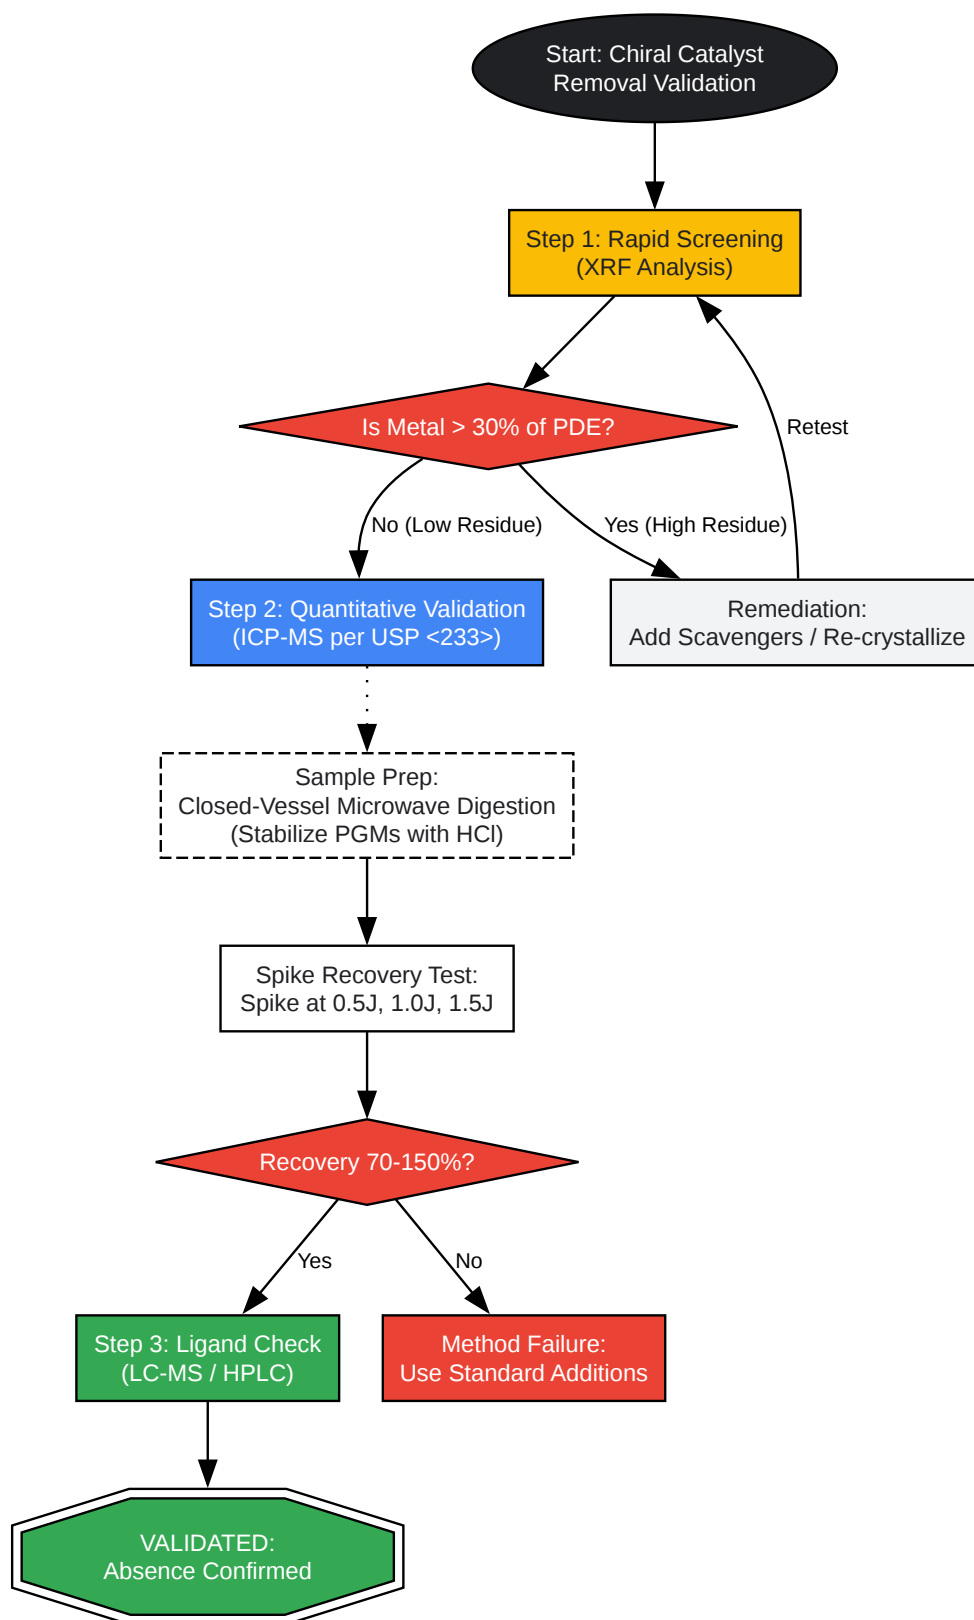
Start: Chiral Catalyst Removal Validation

Step 1: Rapid Screening (XRF Analysis)

Is Metal > 30% of PDE?

Retest

No (Low Residue)

Yes (High Residue)

Step 2: Quantitative Validation (ICP-MS per USP <233>)

Remediation: Add Scavengers / Re-crystallize

Sample Prep: Closed-Vessel Microwave Digestion (Stabilize PGMs with HCl)

Spike Recovery Test: Spike at 0.5J, 1.0J, 1.5J

Recovery 70-150%?

Yes

No

Step 3: Ligand Check (LC-MS / HPLC)

Method Failure: Use Standard Additions

VALIDATED: Absence Confirmed